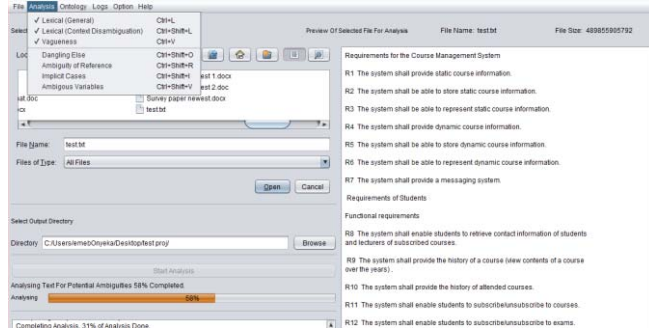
File Analysis Ontology Logs Option Help

✓ Lexical (General) Ctrl+L
✓ Lexical (Context Disambiguation) Ctrl+Shift+L
✓ Vagueness Ctrl+V
Dangling Else Ctrl+Shift+O
Ambiguity of Reference Ctrl+Shift+R
Implicit Cases Ctrl+Shift+I
Ambigous Variables Ctrl+Shift+V

Select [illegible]

Loo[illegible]

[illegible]est 1.docx
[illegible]est 2.doc
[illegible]st.doc
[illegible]cx
Survey paper newest.docx
test.txt

File Name: test.txt
Files of Type: All Files
Open Cancel

Select Output Directory
Directory C:/Users/emebOnyeka/Desktop/test.proj/ Browse

Start Analysis

Analysing Text For Potential Ambiguities 58% Completed.
Analysing 58%

Completing Analysis. 31% of Analysis Done.

Preview Of Selected File For Analysis File Name: test.txt File Size: 489855985792

Requirements for the Course Management System

R1 The system shall provide static course information.

R2 The system shall be able to store static course information.

R3 The system shall be able to represent static course information.

R4 The system shall provide dynamic course information.

R5 The system shall be able to store dynamic course information.

R6 The system shall be able to represent dynamic course information.

R7 The system shall provide a messaging system.

Requirements of Students

Functional requirements

R8 The system shall enable students to retrieve contact information of students and lecturers of subscribed courses.

R9 The system shall provide the history of a course (view contents of a course over the years) .

R10 The system shall provide the history of attended courses.

R11 The system shall enable students to subscribe/unsubscribe to courses.

R12 The system shall enable students to subscribe/unsubscribe to exams.